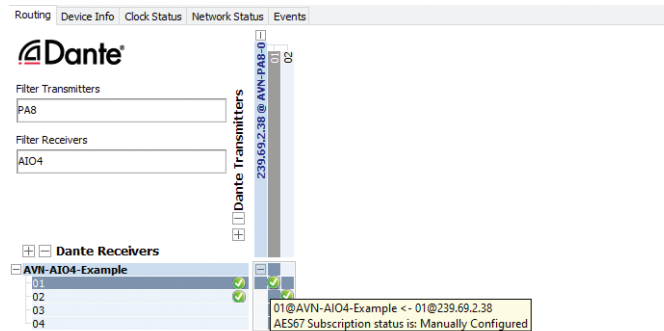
Routing | Device Info | Clock Status | Network Status | Events

Dante

Filter Transmitters
PA8

Filter Receivers
AIO4

Dante Transmitters
239.69.2.38 @ AVN-PA8-0
01
02

Dante Receivers
AVN-AIO4-Example
01
02
03
04

01@AVN-AIO4-Example <- 01@239.69.2.38
AES67 Subscription status is: Manually Configured